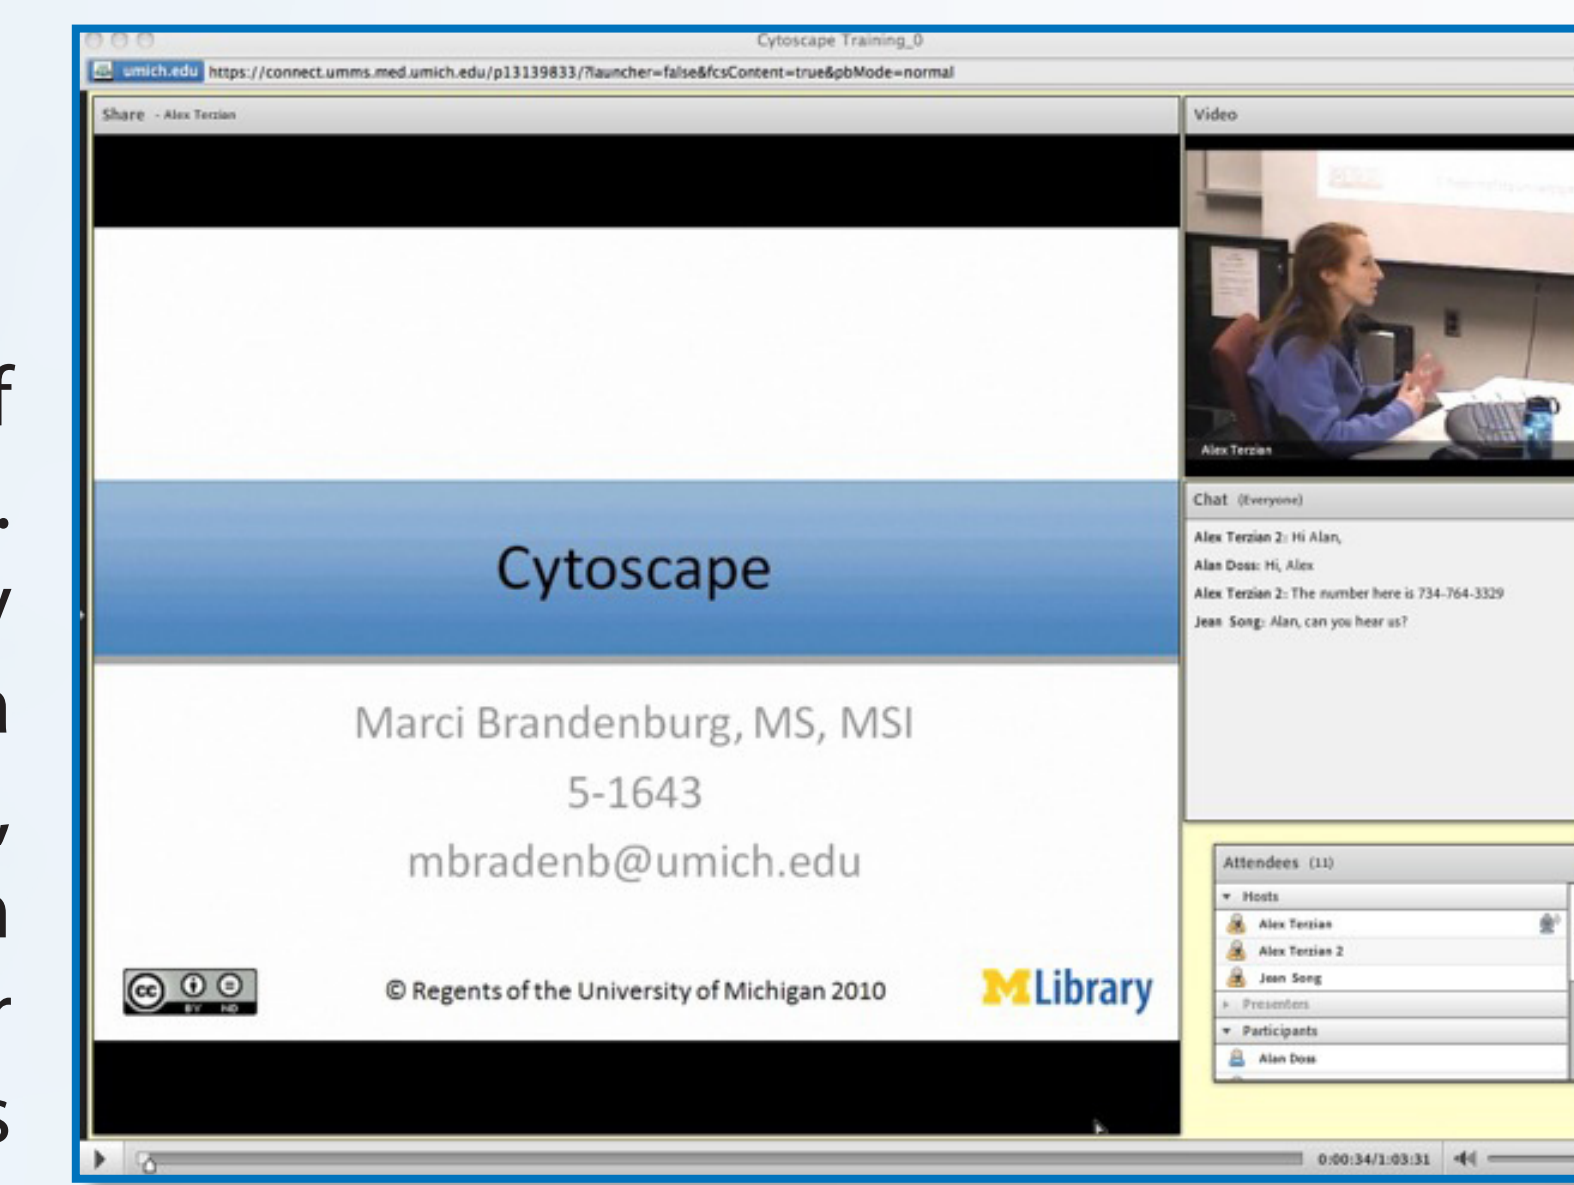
f
.
y
n
y
n
r
s

Cytoscape Training_0

umich.edu https://connect.umms.med.umich.edu/p13139833/?launcher=false&fcsContent=true&pbMode=normal

Share - Alex Terzian

Cytoscape

Marci Brandenburg, MS, MSI
5-1643
mbradenb@umich.edu

© Regents of the University of Michigan 2010

MLibrary

Video

Alex Terzian

Chat (Everyone)

Alex Terzian 2: Hi Alan,
Alan Doss: Hi, Alex
Alex Terzian 2: The number here is 734-764-3329
Jean Song: Alan, can you hear us?

Attendees (11)
Hosts
Alex Terzian
Alex Terzian 2
Jean Song
Presenters
Participants
Alan Doss

0:00:34/1:03:31